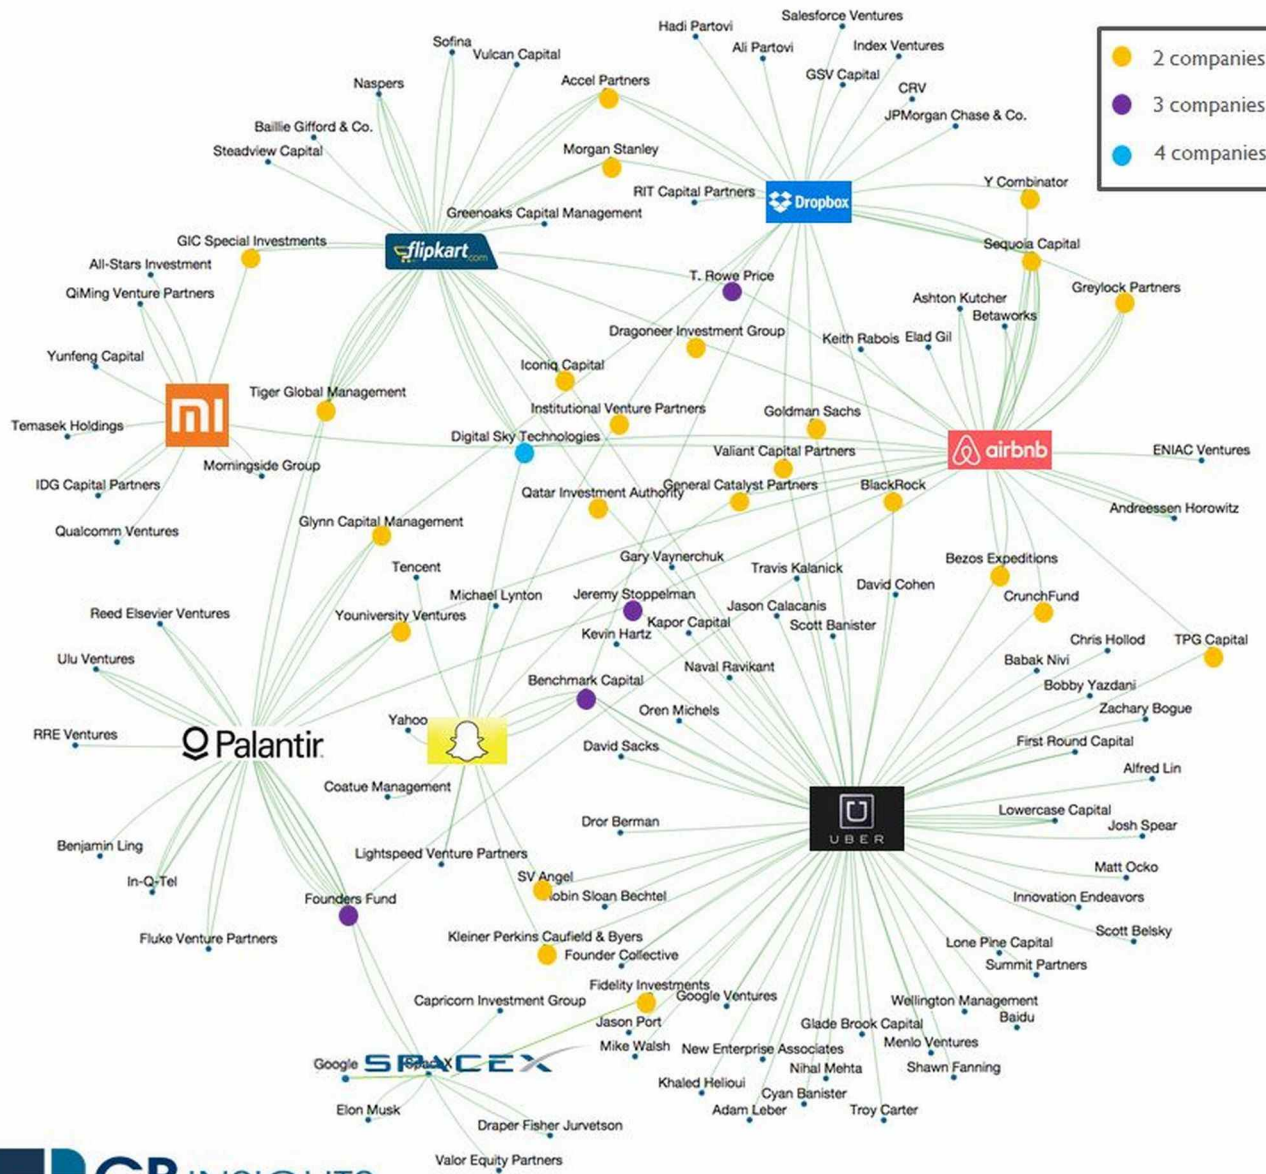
2 companies
3 companies
4 companies

Salesforce Ventures
Hadi Partovi
Ali Partovi
Index Ventures
Sofina
Vulcan Capital
GSV Capital
Naspers
Accel Partners
CRV
JPMorgan Chase & Co.
Baillie Gifford & Co.
Steadview Capital
Morgan Stanley
RIT Capital Partners
Dropbox
Y Combinator
Greenoaks Capital Management
GIC Special Investments
flipkart.com
Sequoia Capital
All-Stars Investment
T. Rowe Price
QiMing Venture Partners
Greylock Partners
Ashton Kutcher
Betaworks
Dragoneer Investment Group
Keith Rabois
Elad Gil
Yunfeng Capital
Iconiq Capital
Tiger Global Management
Institutional Venture Partners
Goldman Sachs
Temasek Holdings
Digital Sky Technologies
airbnb
ENIAC Ventures
Valiant Capital Partners
Morningside Group
IDG Capital Partners
General Catalyst Partners
BlackRock
Qatar Investment Authority
Andreessen Horowitz
Qualcomm Ventures
Glynn Capital Management
Gary Vaynerchuk
Bezos Expeditions
Tencent
Travis Kalanick
David Cohen
Michael Lynton
Jeremy Stoppelman
CrunchFund
Reed Elsevier Ventures
Jason Calacanis
Youniversity Ventures
Kapor Capital
Scott Banister
Kevin Hartz
Chris Hollod
TPG Capital
Ulu Ventures
Babak Nivi
Naval Ravikant
Bobby Yazdani
Benchmark Capital
Zachary Bogue
Oren Michels
Yahoo
RRE Ventures
Palantir
First Round Capital
David Sacks
Alfred Lin
Coatue Management
UBER
Lowercase Capital
Dror Berman
Josh Spear
Benjamin Ling
Lightspeed Venture Partners
Matt Ocko
In-Q-Tel
SV Angel
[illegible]obin Sloan Bechtel
Founders Fund
Innovation Endeavors
Fluke Venture Partners
Kleiner Perkins Caufield & Byers
Scott Belsky
Founder Collective
Lone Pine Capital
Summit Partners
Fidelity Investments
Capricorn Investment Group
Google Ventures
Wellington Management
Jason Port
Baidu
Glade Brook Capital
Mike Walsh
Menlo Ventures
New Enterprise Associates
Google
SpaceX
Nihal Mehta
Shawn Fanning
Khaled Helioui
Cyan Banister
Elon Musk
Adam Leber
Troy Carter
Draper Fisher Jurvetson
Valor Equity Partners
CB INSIGHTS